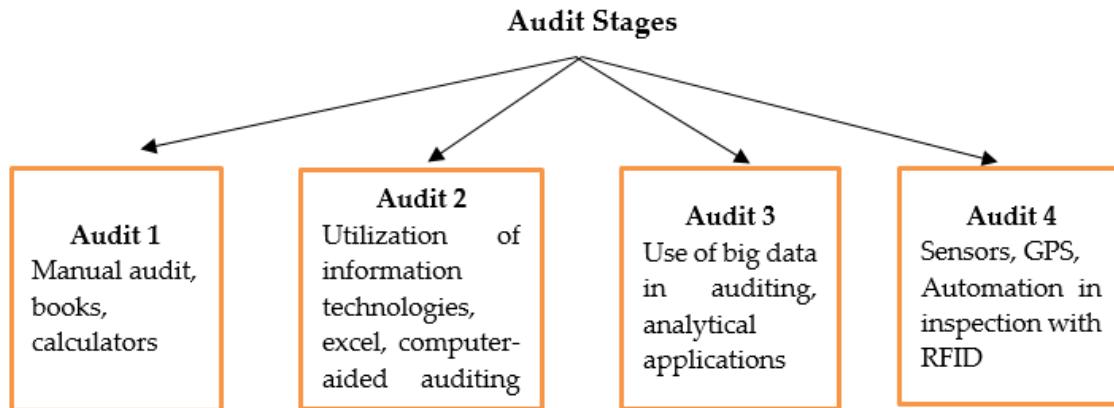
Audit Stages

Audit 1
Manual audit, books, calculators

Audit 2
Utilization of information technologies, excel, computer-aided auditing

Audit 3
Use of big data in auditing, analytical applications

Audit 4
Sensors, GPS, Automation in inspection with RFID